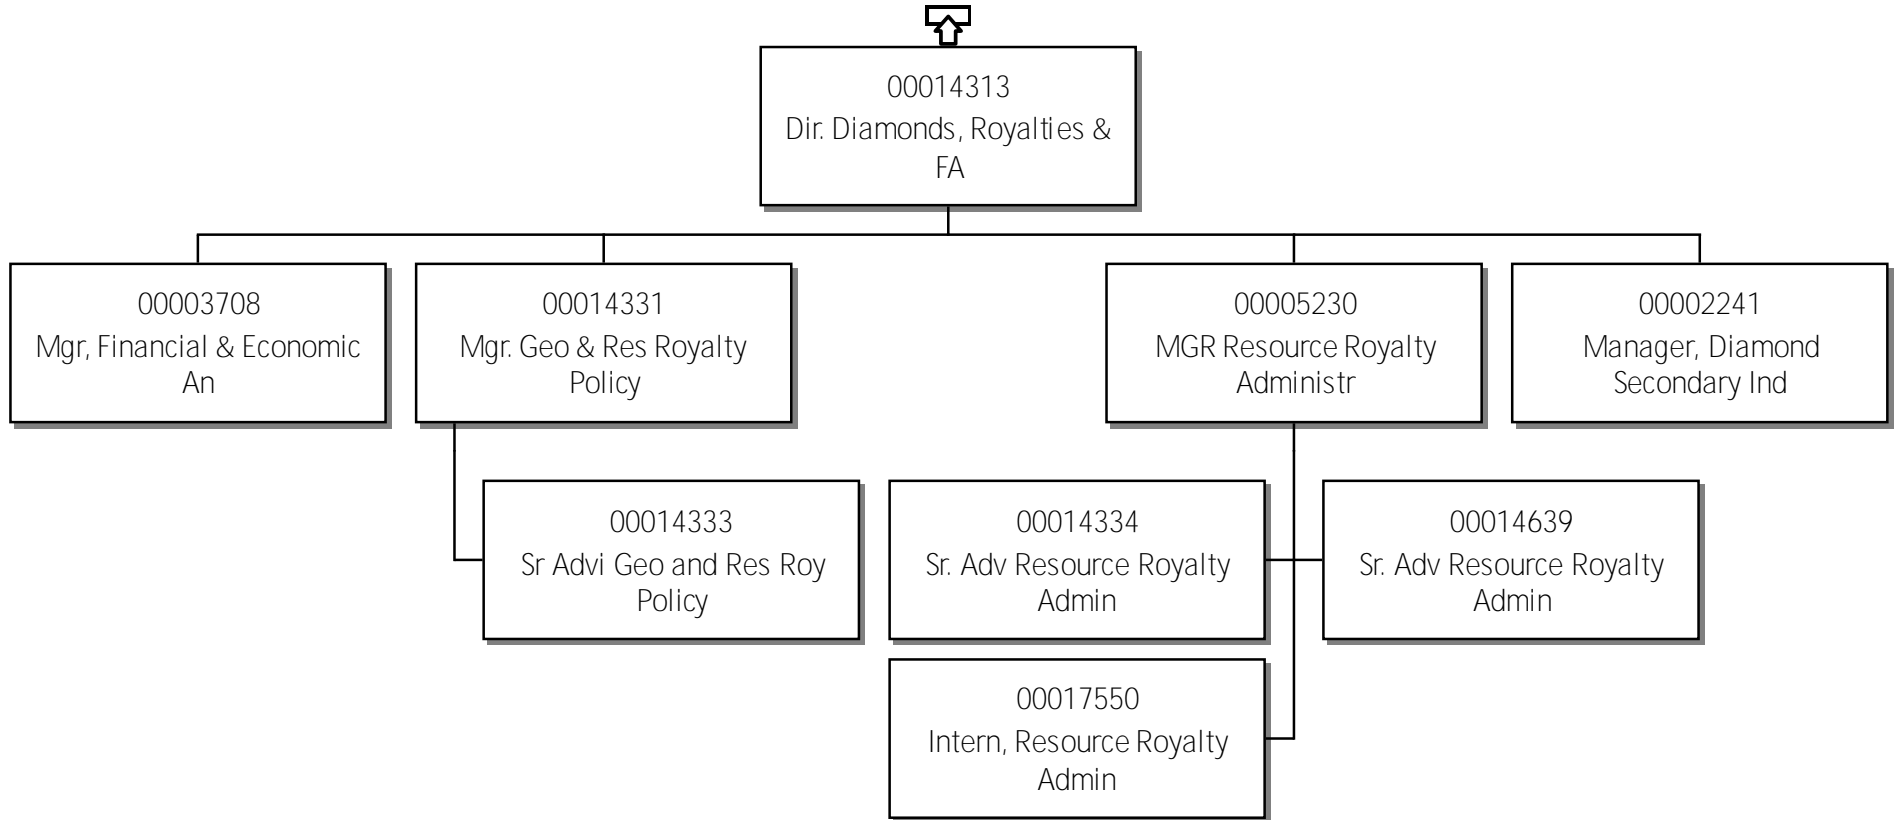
00014313
Dir. Diamonds, Royalties & FA

00003708
Mgr, Financial & Economic An

00014331
Mgr. Geo & Res Royalty Policy

00005230
MGR Resource Royalty Administr

00002241
Manager, Diamond Secondary Ind

00014333
Sr Advi Geo and Res Roy Policy

00014334
Sr. Adv Resource Royalty Admin

00014639
Sr. Adv Resource Royalty Admin

00017550
Intern, Resource Royalty Admin